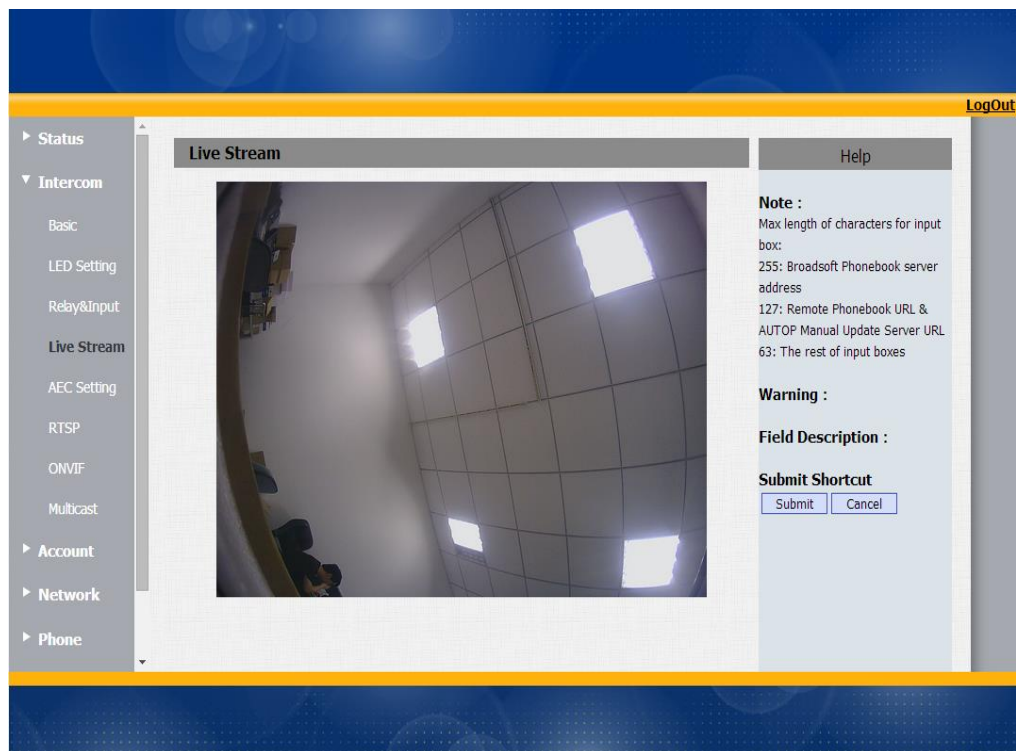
LogOut

Status

Intercom

Basic

LED Setting

Relay&Input

Live Stream

AEC Setting

RTSP

ONVIF

Multicast

Account

Network

Phone

Live Stream

Help

Note :
Max length of characters for input box:
255: Broadsoft Phonebook server address
127: Remote Phonebook URL & AUTOP Manual Update Server URL
63: The rest of input boxes

Warning :

Field Description :

Submit Shortcut

Submit Cancel